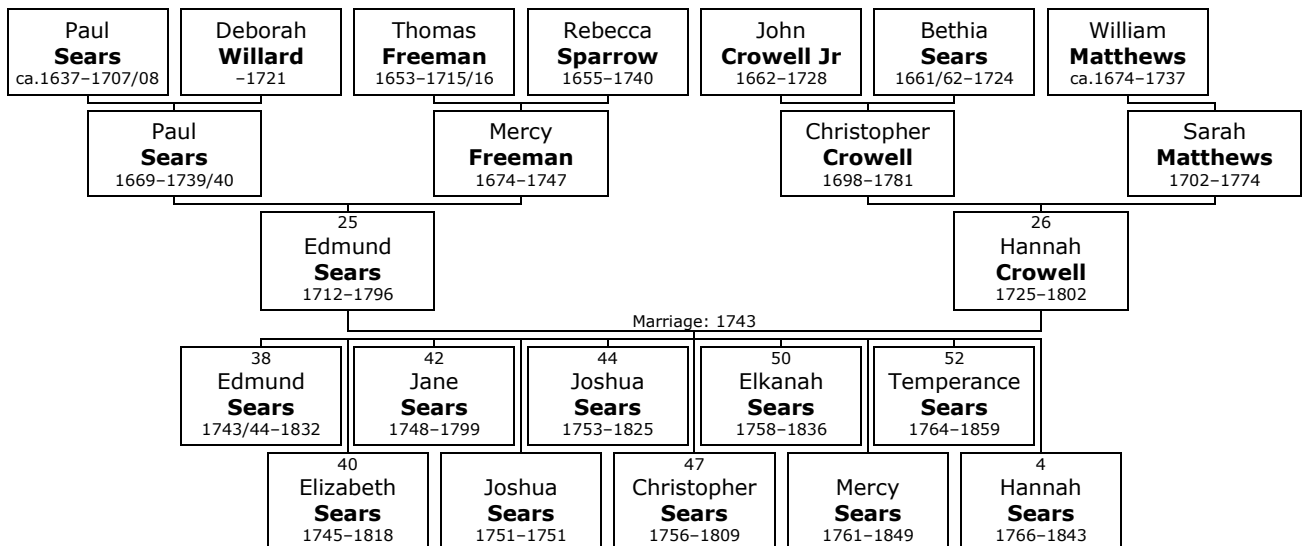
Paul
**Sears**
ca.1637–1707/08

Deborah
**Willard**
–1721

Thomas
**Freeman**
1653–1715/16

Rebecca
**Sparrow**
1655–1740

John
**Crowell Jr**
1662–1728

Bethia
**Sears**
1661/62–1724

William
**Matthews**
ca.1674–1737

Paul
**Sears**
1669–1739/40

Mercy
**Freeman**
1674–1747

Christopher
**Crowell**
1698–1781

Sarah
**Matthews**
1702–1774

25
Edmund
**Sears**
1712–1796

26
Hannah
**Crowell**
1725–1802

Marriage: 1743

38
Edmund
**Sears**
1743/44–1832

42
Jane
**Sears**
1748–1799

44
Joshua
**Sears**
1753–1825

50
Elkanah
**Sears**
1758–1836

52
Temperance
**Sears**
1764–1859

40
Elizabeth
**Sears**
1745–1818

Joshua
**Sears**
1751–1751

47
Christopher
**Sears**
1756–1809

Mercy
**Sears**
1761–1849

4
Hannah
**Sears**
1766–1843